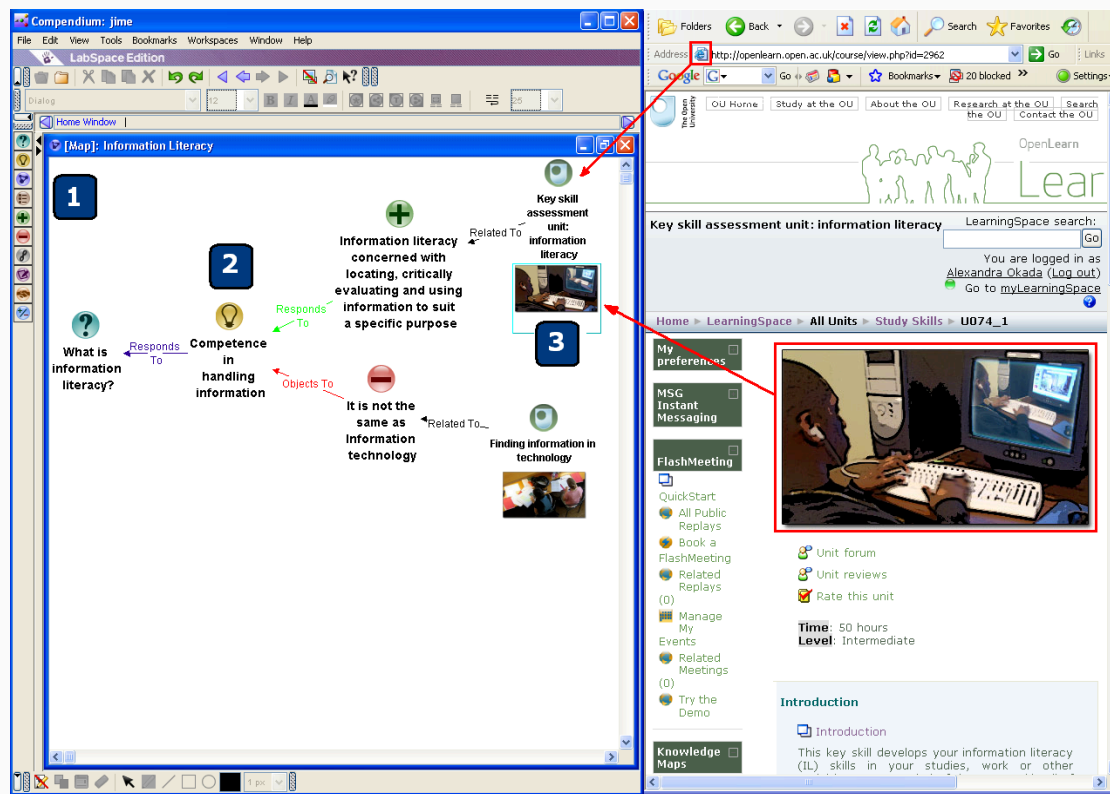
Compendium: jime

File Edit View Tools Bookmarks Workspaces Window Help

LabSpace Edition

Dialog 12 25

Home Window

[Map]: Information Literacy

1

2

3

Key skill assessment unit: information literacy

Related To

Information literacy concerned with locating, critically evaluating and using information to suit a specific purpose

Responds To

What is information literacy?

Responds To

Competence in handling information

Objects To

It is not the same as Information technology

Related To

Finding information in technology

1 px

Folders Back Search Favorites

Address http://openlearn.open.ac.uk/course/view.php?id=2962 Go Links

Google G Go Bookmarks 20 blocked Settings

The Open University

OU Home Study at the OU About the OU Research at the OU Search the OU Contact the OU

OpenLearn

Lear

Key skill assessment unit: information literacy

LearningSpace search:

Go

You are logged in as Alexandra Okada (Log out)

Go to myLearningSpace

Home ► LearningSpace ► All Units ► Study Skills ► U074_1

My preferences

MSG Instant Messaging

FlashMeeting

QuickStart

All Public Replays

Book a FlashMeeting

Related Replays (0)

Manage My Events

Related Meetings (0)

Try the Demo

Knowledge Maps

Unit forum

Unit reviews

Rate this unit

Time: 50 hours

Level: Intermediate

Introduction

Introduction

This key skill develops your information literacy (IL) skills in your studies, work or other